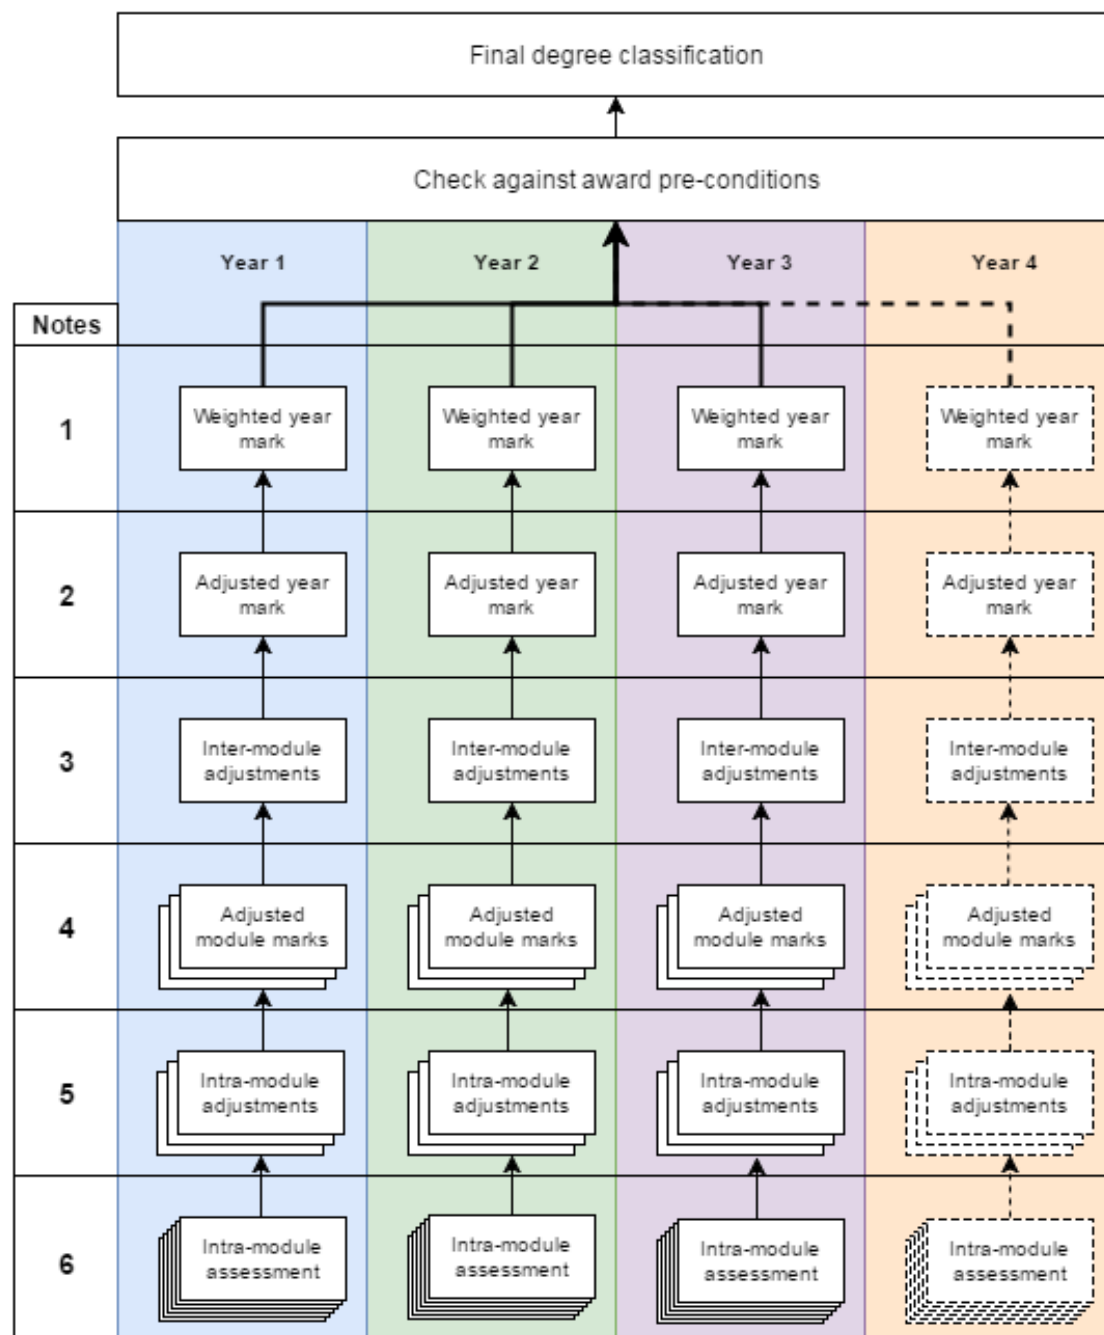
Final degree classification

Check against award pre-conditions

Notes

Year 1

Year 2

Year 3

Year 4

1

Weighted year mark

Weighted year mark

Weighted year mark

Weighted year mark

2

Adjusted year mark

Adjusted year mark

Adjusted year mark

Adjusted year mark

3

Inter-module adjustments

Inter-module adjustments

Inter-module adjustments

Inter-module adjustments

4

Adjusted module marks

Adjusted module marks

Adjusted module marks

Adjusted module marks

5

Intra-module adjustments

Intra-module adjustments

Intra-module adjustments

Intra-module adjustments

6

Intra-module assessment

Intra-module assessment

Intra-module assessment

Intra-module assessment